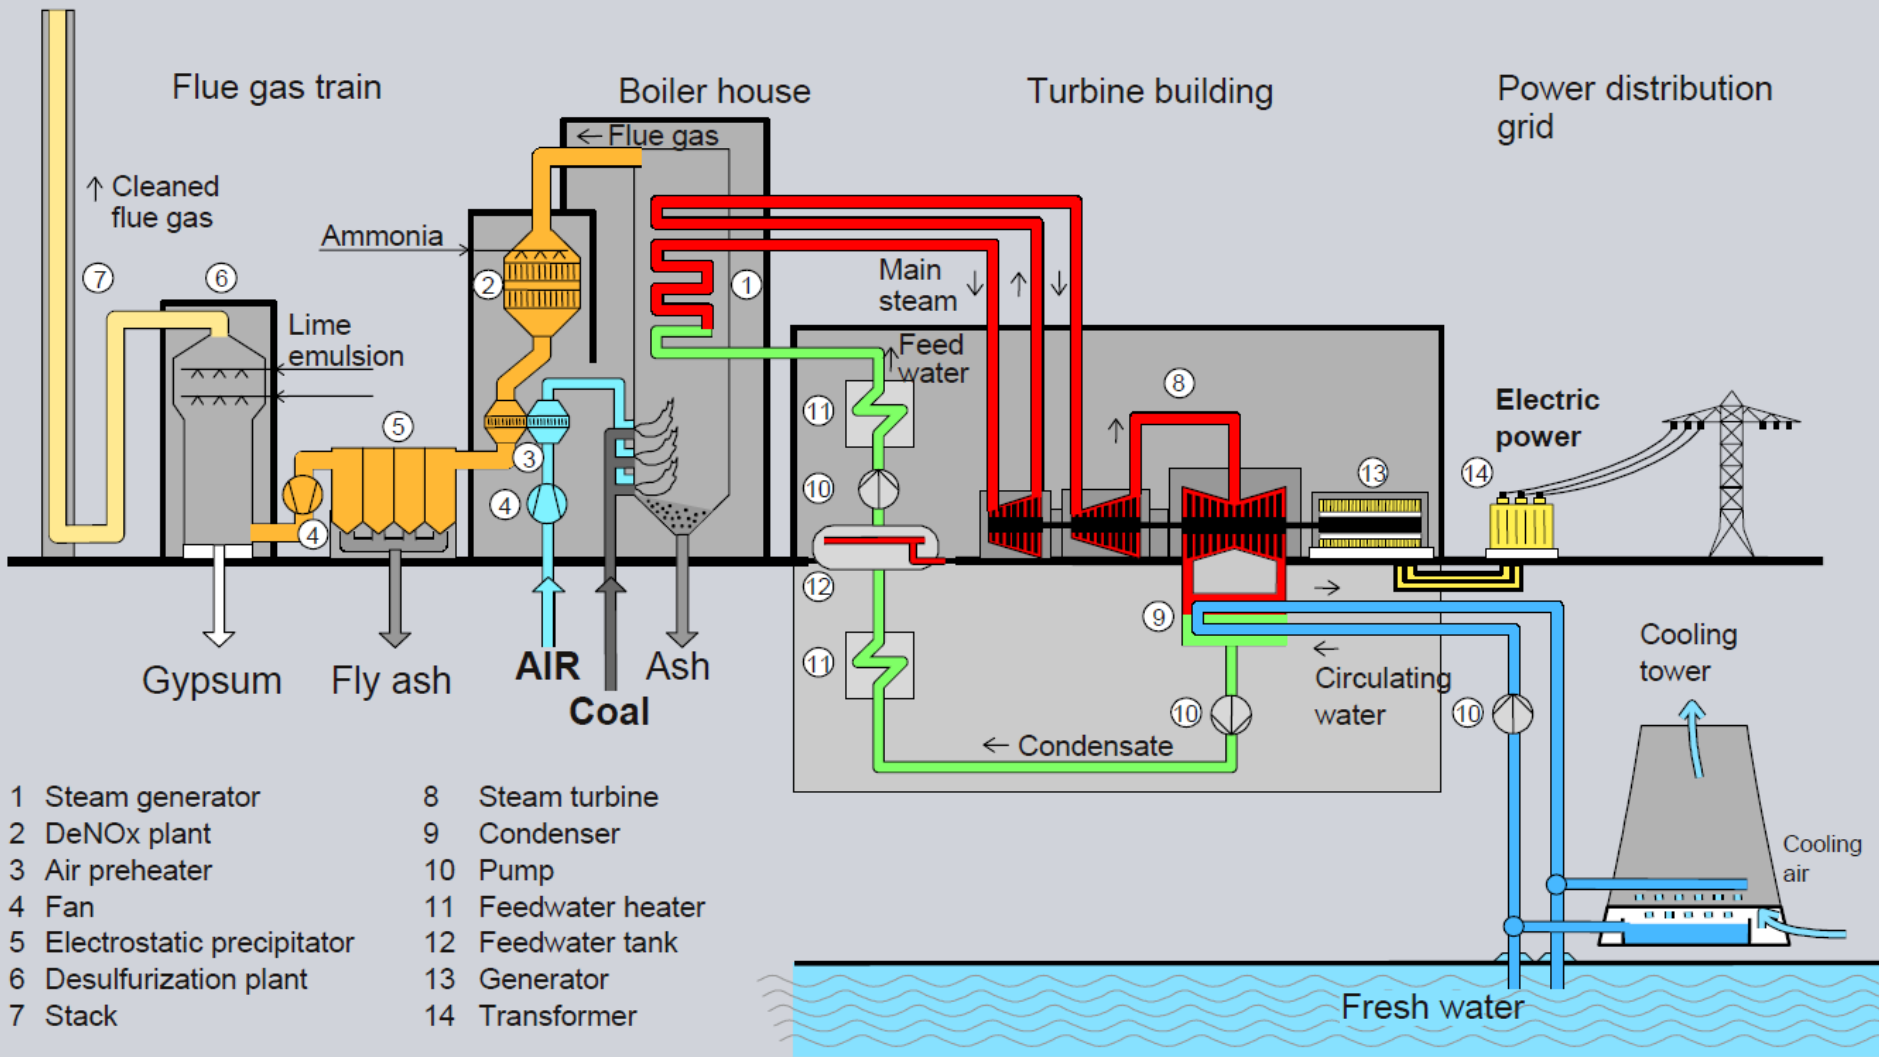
Flue gas train

Boiler house

Turbine building

Power distribution grid

← Flue gas

↑ Cleaned flue gas

Ammonia

7

6

2

1

Main steam

Lime emulsion

Feed water

8

Electric power

5

11

3

10

13

14

4

4

12

9

11

10

10

Circulating water

Cooling tower

Gypsum

Fly ash

AIR

Coal

Ash

← Condensate

Cooling air

Fresh water

1 Steam generator
2 DeNOx plant
3 Air preheater
4 Fan
5 Electrostatic precipitator
6 Desulfurization plant
7 Stack

8 Steam turbine
9 Condenser
10 Pump
11 Feedwater heater
12 Feedwater tank
13 Generator
14 Transformer